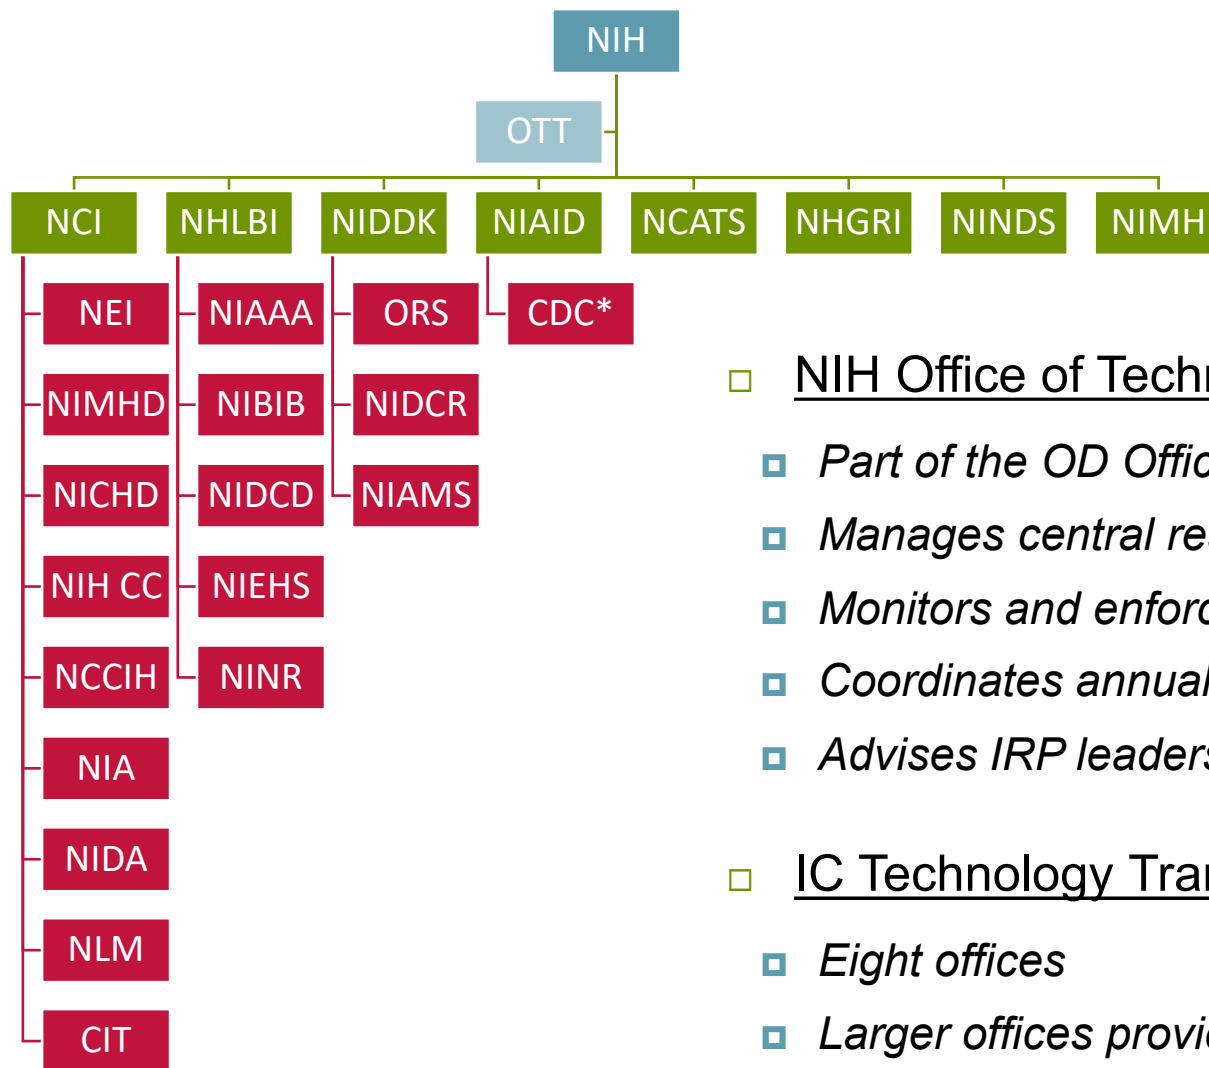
NIH

OTT

NCI
NHLBI
NIDDK
NIAID
NCATS
NHGRI
NINDS
NIMH

NEI
NIMHD
NICHD
NIH CC
NCCIH
NIA
NIDA
NLM
CIT

NIAAA
NIBIB
NIDCD
NIEHS
NINR

ORS
NIDCR
NIAMS

CDC*

NIH Office of Tech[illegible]

Part of the OD Offic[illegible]

Manages central re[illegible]

Monitors and enforc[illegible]

Coordinates annual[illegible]

Advises IRP leader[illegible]

IC Technology Tra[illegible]

Eight offices

Larger offices provi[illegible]